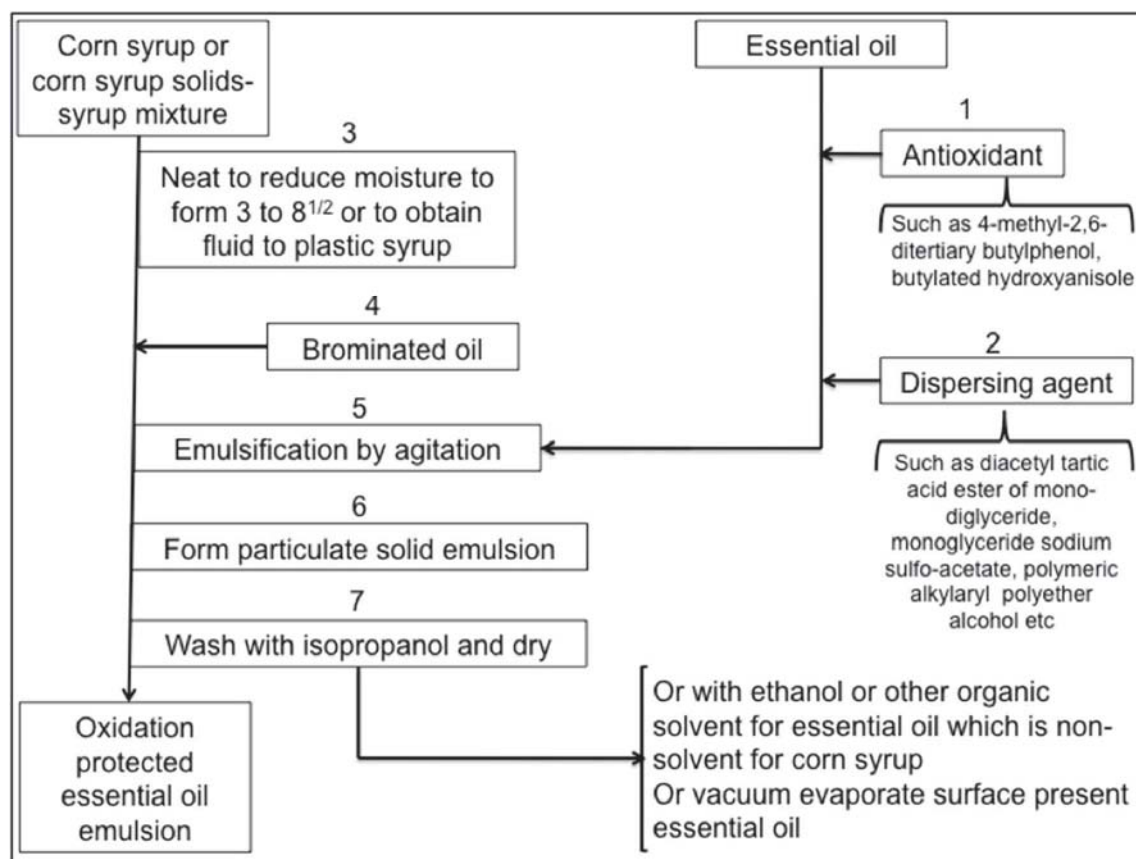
Corn syrup or corn syrup solids-syrup mixture

Essential oil

1

Antioxidant

Such as 4-methyl-2,6-ditertiary butylphenol, butylated hydroxyanisole

3

Neat to reduce moisture to form 3 to 8$^{1/2}$ or to obtain fluid to plastic syrup

4

Brominated oil

2

Dispersing agent

Such as diacetyl tartic acid ester of mono-diglyceride, monoglyceride sodium sulfo-acetate, polymeric alkylaryl polyether alcohol etc

5

Emulsification by agitation

6

Form particulate solid emulsion

7

Wash with isopropanol and dry

Oxidation protected essential oil emulsion

Or with ethanol or other organic solvent for essential oil which is non-solvent for corn syrup
Or vacuum evaporate surface present essential oil